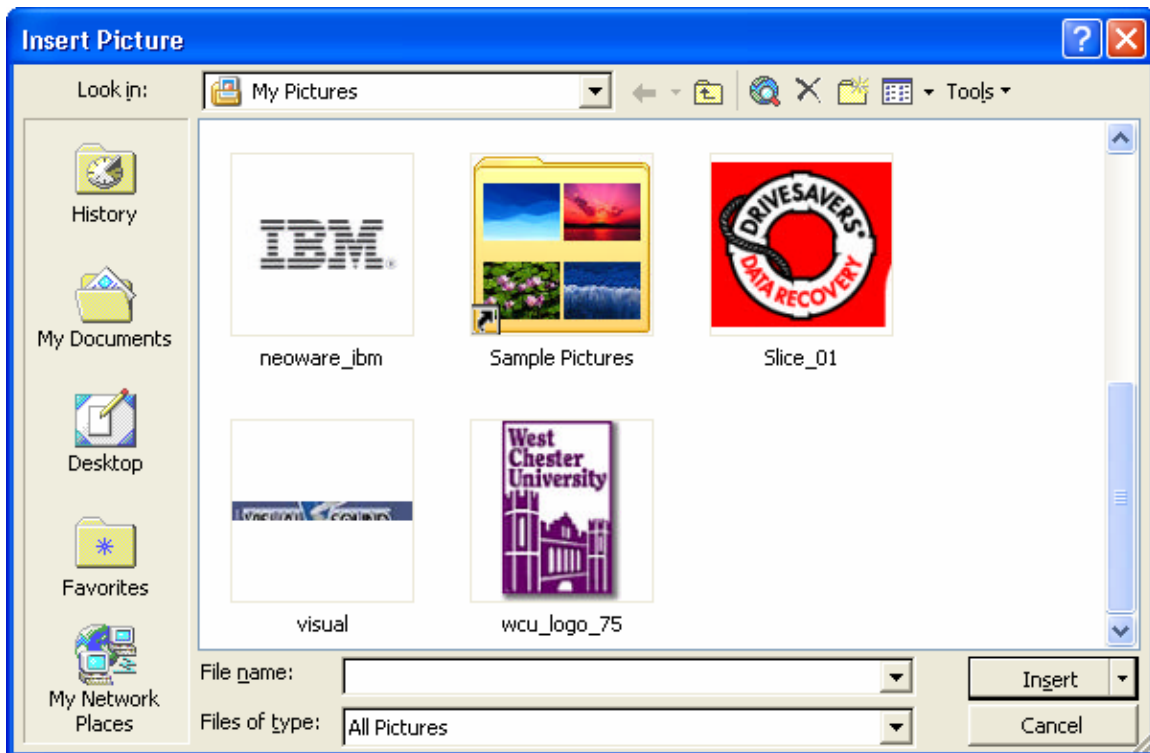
Insert Picture

Look in: My Pictures

Tools

History

My Documents

Desktop

Favorites

My Network Places

IBM

neoware_ibm

Sample Pictures

DRIVESAVERS DATA RECOVERY

Slice_01

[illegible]

visual

West Chester University

wcu_logo_75

File name:

Files of type: All Pictures

Insert

Cancel